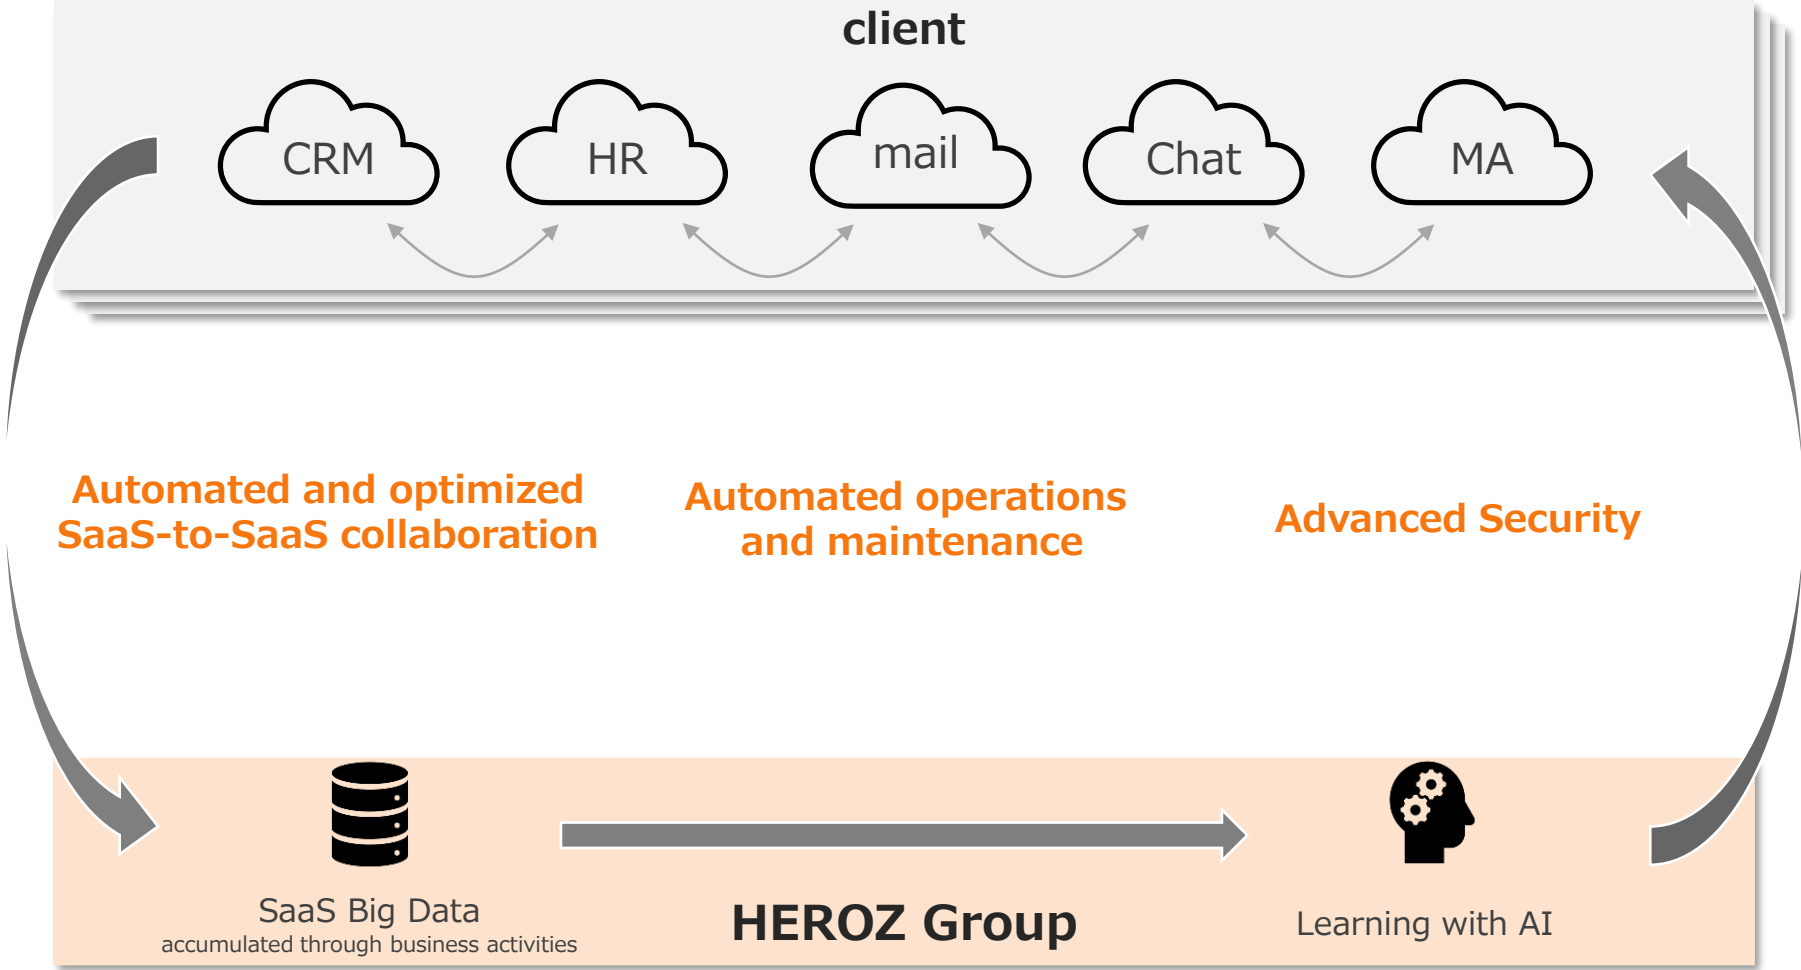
client

CRM

HR

mail

Chat

MA

Automated and optimized SaaS-to-SaaS collaboration

Automated operations and maintenance

Advanced Security

SaaS Big Data
accumulated through business activities

HEROZ Group

Learning with AI